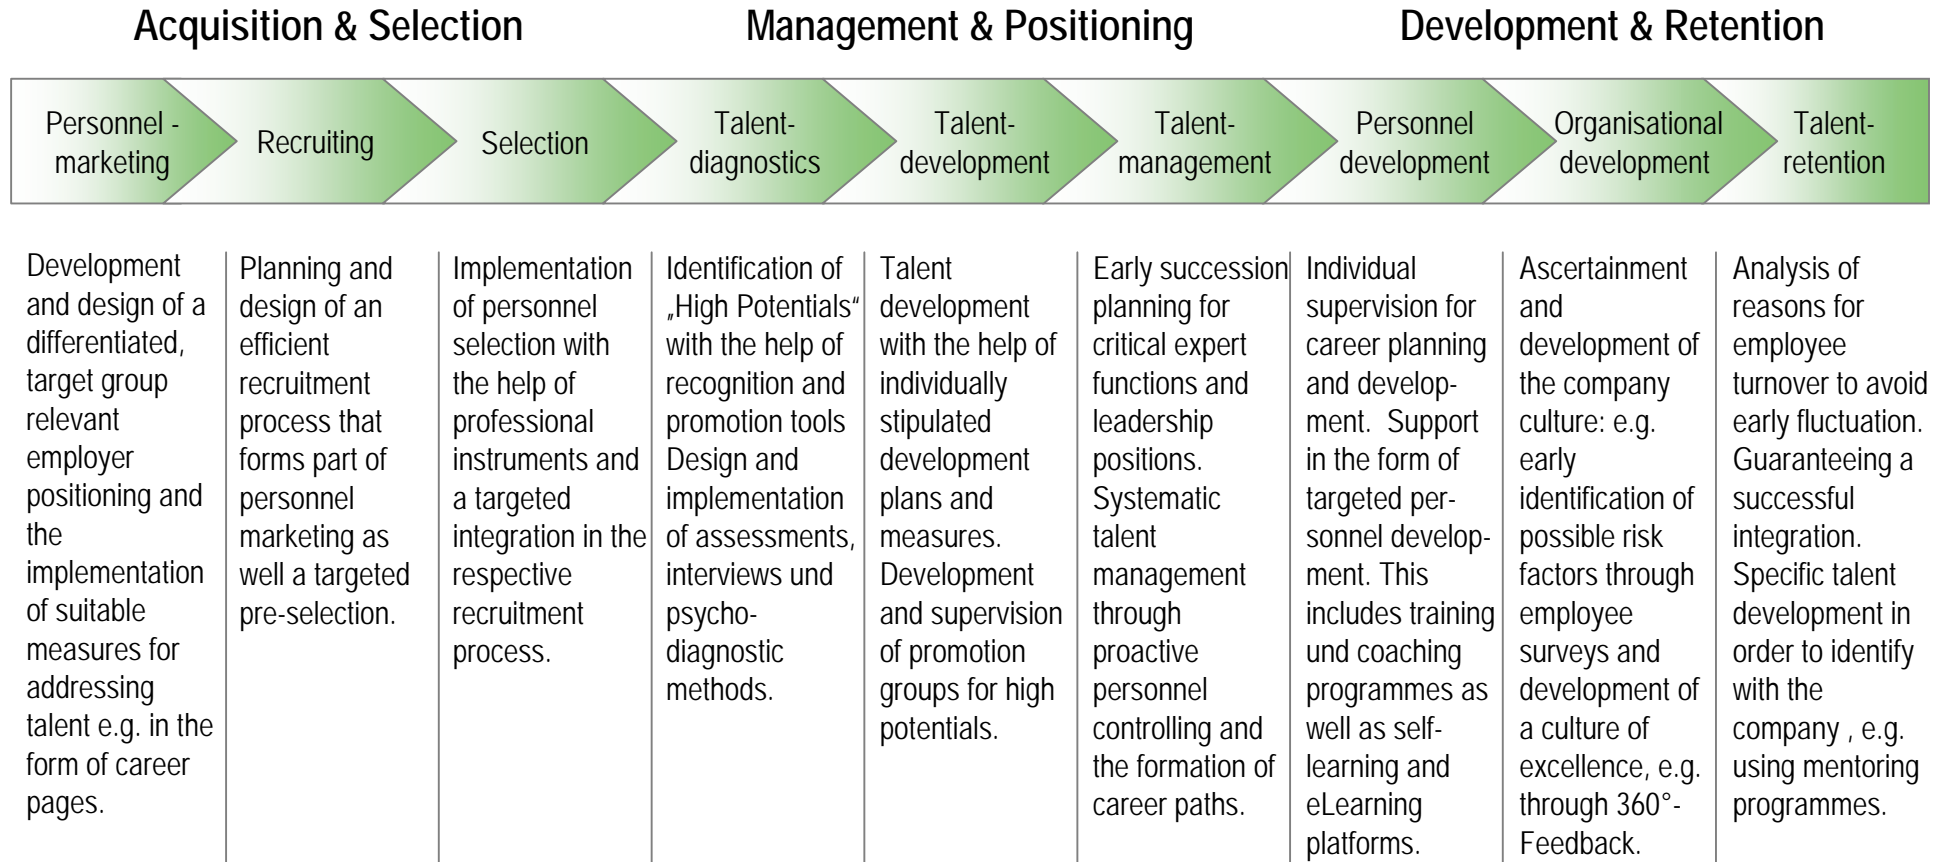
Acquisition & Selection

Management & Positioning

Development & Retention

Personnel - marketing

Recruiting

Selection

Talent-diagnostics

Talent-development

Talent-management

Personnel development

Organisational development

Talent-retention

Development and design of a differentiated, target group relevant employer positioning and the implementation of suitable measures for addressing talent e.g. in the form of career pages.

Planning and design of an efficient recruitment process that forms part of personnel marketing as well a targeted pre-selection.

Implementation of personnel selection with the help of professional instruments and a targeted integration in the respective recruitment process.

Identification of „High Potentials“ with the help of recognition and promotion tools Design and implementation of assessments, interviews und psycho-diagnostic methods.

Talent development with the help of individually stipulated development plans and measures. Development and supervision of promotion groups for high potentials.

Early succession planning for critical expert functions and leadership positions. Systematic talent management through proactive personnel controlling and the formation of career paths.

Individual supervision for career planning and development. Support in the form of targeted personnel development. This includes training und coaching programmes as well as self-learning and eLearning platforms.

Ascertainment and development of the company culture: e.g. early identification of possible risk factors through employee surveys and development of a culture of excellence, e.g. through 360°-Feedback.

Analysis of reasons for employee turnover to avoid early fluctuation. Guaranteeing a successful integration. Specific talent development in order to identify with the company , e.g. using mentoring programmes.